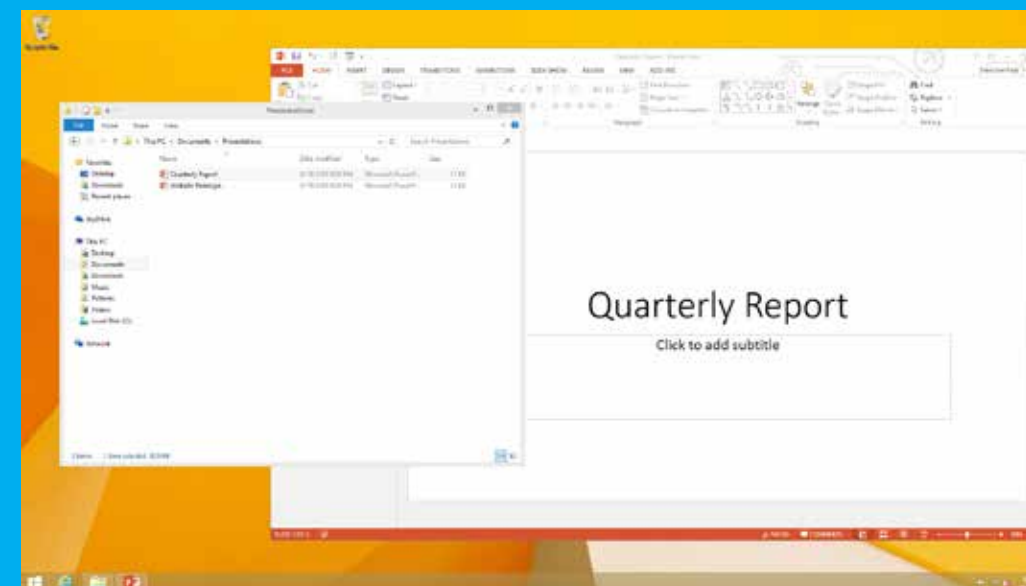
Recycle Bin

FILE HOME INSERT DESIGN TRANSITIONS ANIMATIONS SLIDE SHOW REVIEW VIEW ADD-INS

Presentations

File Home Share View

This PC > Documents > Presentations

Search Presentations

Name Date modified Type Size

Quarterly Report

Midsafe Redesign

Favorites
Desktop
Downloads
Recent places

OneDrive

This PC
Desktop
Documents
Downloads
Music
Pictures
Videos
Local Disk (C:)

Network

2 items 1 item selected

Quarterly Report

Click to add subtitle

NOTES COMMENTS